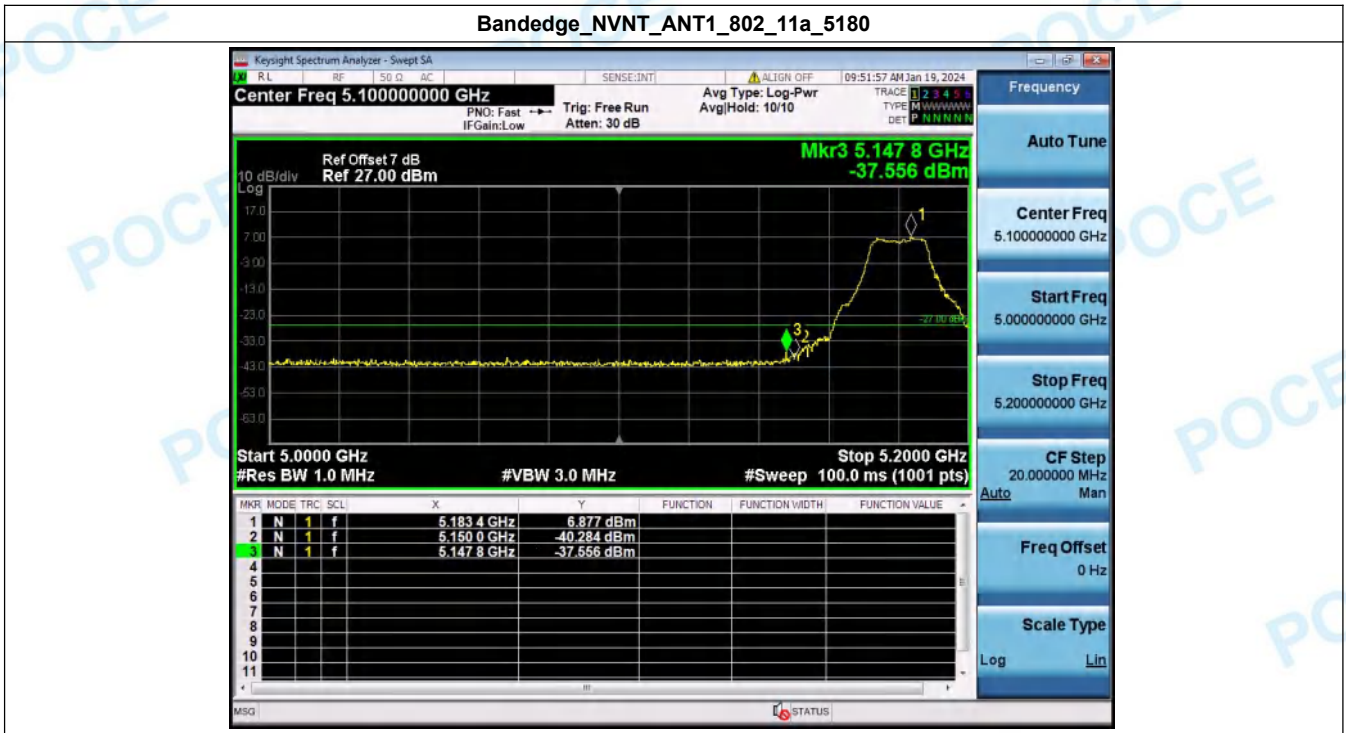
Bandedge_NVNT_ANT1_802_11a_5180

Keysight Spectrum Analyzer - Swept SA

RL RF 50 Ω AC SENSE:INT ALIGN OFF 09:51:57 AM Jan 19, 2024

Center Freq 5.100000000 GHz

PNO: Fast IFGain:Low

Trig: Free Run Atten: 30 dB

Avg Type: Log-Pwr Avg|Hold: 10/10

TRACE 1 2 3 4 5 6 TYPE M WWWWW DET P N N N N N

Frequency

Ref Offset 7 dB 10 dB/div Ref 27.00 dBm

Mkr3 5.147 8 GHz -37.556 dBm

Log

17.0
7.00
-3.00
-13.0
-23.0
-33.0
-43.0
-53.0
-63.0

-27.00 dBm

Start 5.0000 GHz #Res BW 1.0 MHz #VBW 3.0 MHz Stop 5.2000 GHz #Sweep 100.0 ms (1001 pts)

| MKR | MODE | TRC | SCL | X | Y | FUNCTION | FUNCTION WIDTH | FUNCTION VALUE |
|---|---|---|---|---|---|---|---|---|
| 1 | N | 1 | f | 5.183 4 GHz | 6.877 dBm | | | |
| 2 | N | 1 | f | 5.150 0 GHz | -40.284 dBm | | | |
| 3 | N | 1 | f | 5.147 8 GHz | -37.556 dBm | | | |
| 4 | | | | | | | | |
| 5 | | | | | | | | |
| 6 | | | | | | | | |
| 7 | | | | | | | | |
| 8 | | | | | | | | |
| 9 | | | | | | | | |
| 10 | | | | | | | | |
| 11 | | | | | | | | |

Auto Tune

Center Freq 5.100000000 GHz

Start Freq 5.000000000 GHz

Stop Freq 5.200000000 GHz

CF Step 20.000000 MHz Auto Man

Freq Offset 0 Hz

Scale Type Log Lin

MSG STATUS